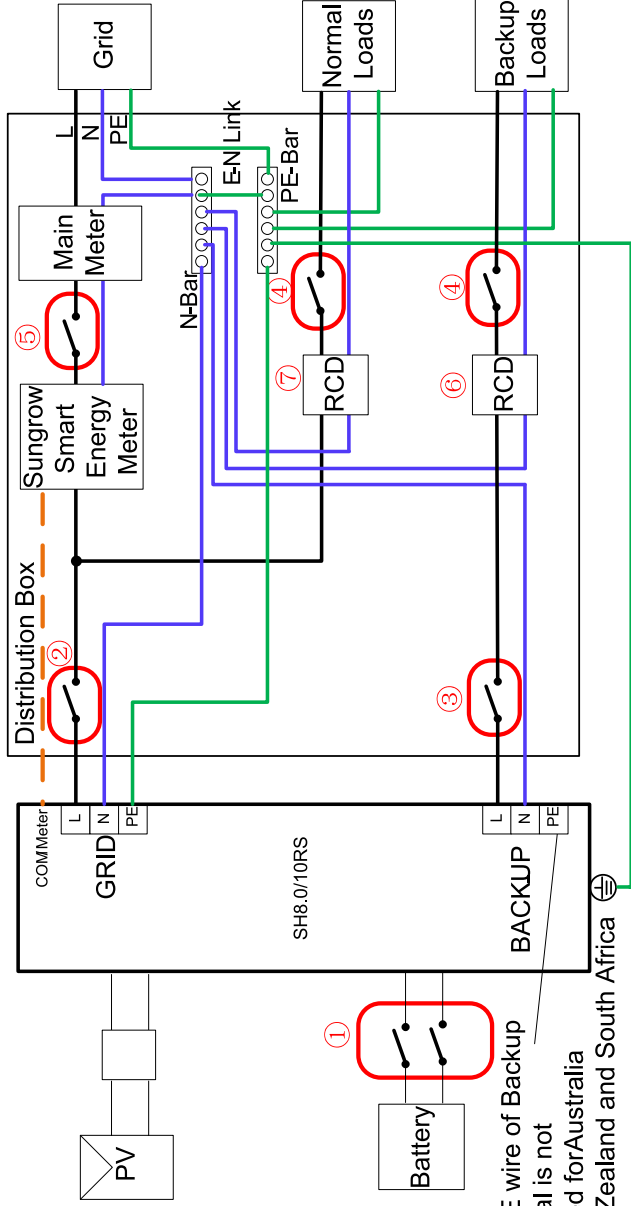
Grid

Normal Loads

Backup Loads

L
N
PE

E-N Link
PE-Bar

Main Meter

N-Bar

④
④

⑤

⑦
RCD

⑥
RCD

Sungrow Smart Energy Meter

Distribution Box

②

③

COMMeter
L N PE
GRID

SH8.0/10RS

L N PE
BACKUP

①

PV

Battery

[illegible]E wire of Backup
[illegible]al is not
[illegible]d forAustralia
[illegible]Zealand and South Africa